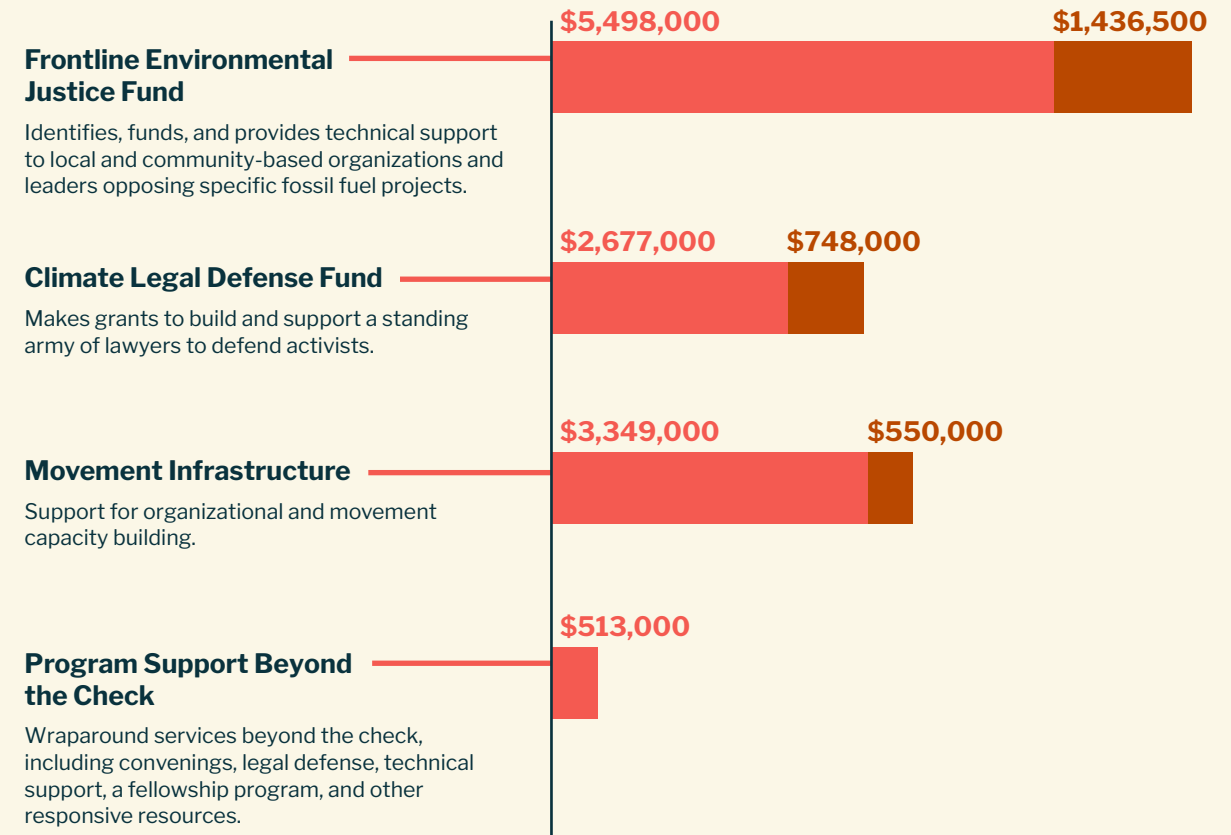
Frontline Environmental Justice Fund

Identifies, funds, and provides technical support to local and community-based organizations and leaders opposing specific fossil fuel projects.

$5,498,000 $1,436,500

Climate Legal Defense Fund

Makes grants to build and support a standing army of lawyers to defend activists.

$2,677,000 $748,000

Movement Infrastructure

Support for organizational and movement capacity building.

$3,349,000 $550,000

Program Support Beyond the Check

Wraparound services beyond the check, including convenings, legal defense, technical support, a fellowship program, and other responsive resources.

$513,000